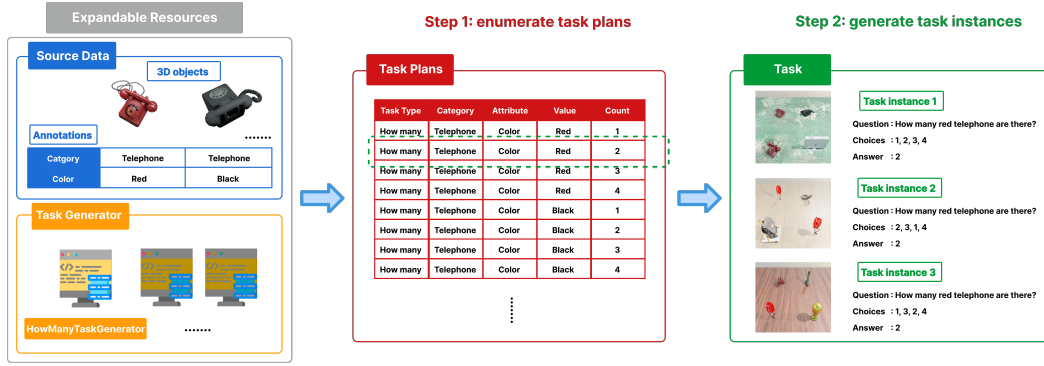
Expandable Resources

Source Data

3D objects

Annotations

.......

| Catgory | Telephone | Telephone |
|---|---|---|
| Color | Red | Black |

Task Generator

HowManyTaskGenerator

.......

Step 1: enumerate task plans

Task Plans

| Task Type | Category | Attribute | Value | Count |
|---|---|---|---|---|
| How many | Telephone | Color | Red | 1 |
| How many | Telephone | Color | Red | 2 |
| How many | Telephone | Color | Red | 3 |
| How many | Telephone | Color | Red | 4 |
| How many | Telephone | Color | Black | 1 |
| How many | Telephone | Color | Black | 2 |
| How many | Telephone | Color | Black | 3 |
| How many | Telephone | Color | Black | 4 |

Step 2: generate task instances

Task

Task instance 1

Question : How many red telephone are there?

Choices : 1, 2, 3, 4

Answer : 2

Task instance 2

Question : How many red telephone are there?

Choices : 2, 3, 1, 4

Answer : 2

Task instance 3

Question : How many red telephone are there?

Choices : 1, 3, 2, 4

Answer : 2